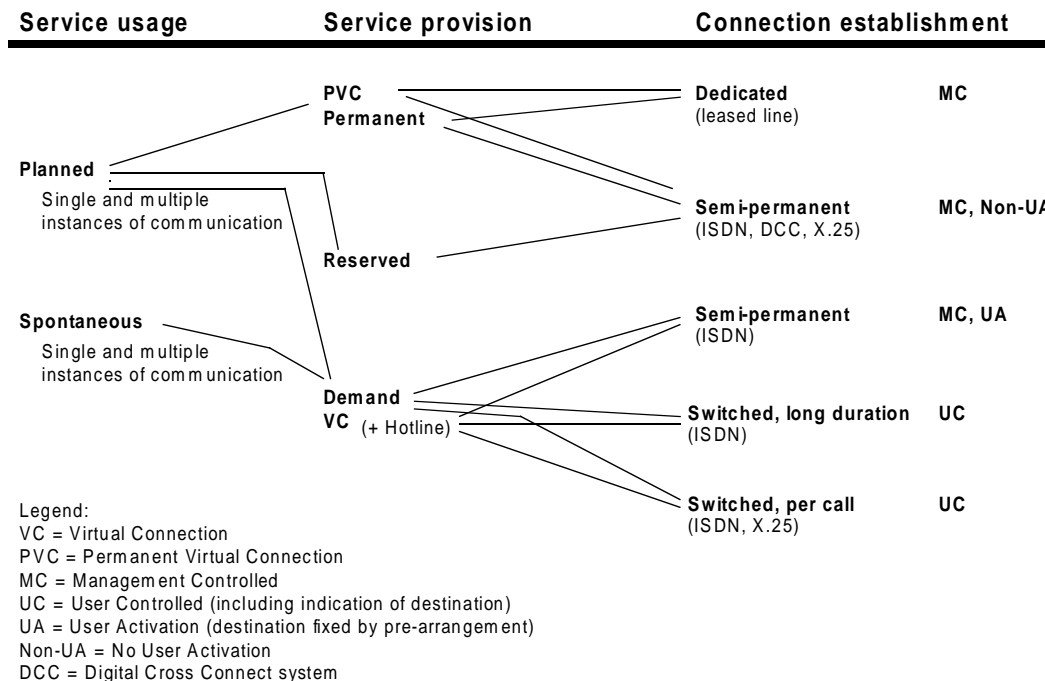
Service usage

Service provision

Connection establishment

PVC
Permanent

Dedicated
(leased line)

MC

Planned
Single and multiple instances of communication

Semi-permanent
(ISDN, DCC, X.25)

MC, Non-U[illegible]

Reserved

Spontaneous
Single and multiple instances of communication

Semi-permanent
(ISDN)

MC, UA

Demand
VC (+ Hotline)

Switched, long duration
(ISDN)

UC

Switched, per call
(ISDN, X.25)

UC

Legend:
VC = Virtual Connection
PVC = Permanent Virtual Connection
MC = Management Controlled
UC = User Controlled (including indication of destination)
UA = User Activation (destination fixed by pre-arrangement)
Non-UA = No User Activation
DCC = Digital Cross Connect system